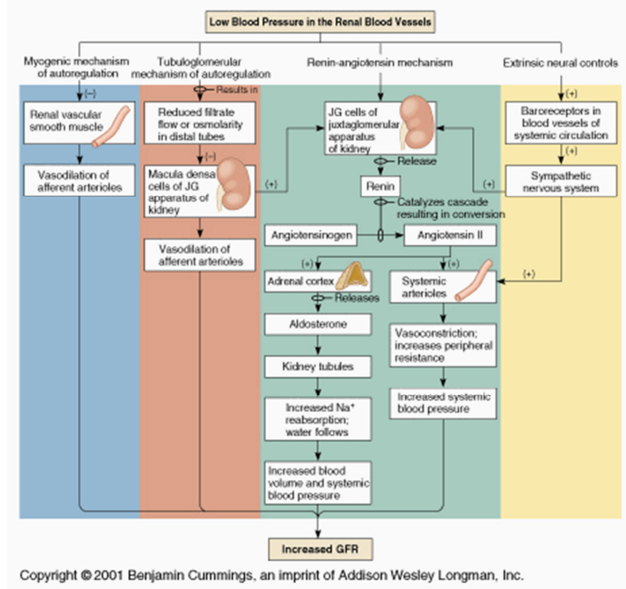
Low Blood Pressure in the Renal Blood Vessels

Myogenic mechanism of autoregulation

(−)

Renal vascular smooth muscle

Vasodilation of afferent arterioles

Tubuloglomerular mechanism of autoregulation

Results in

Reduced filtrate flow or osmolarity in distal tubes

(−)

Macula densa cells of JG apparatus of kidney

(+)

Vasodilation of afferent arterioles

Renin-angiotensin mechanism

JG cells of juxtaglomerular apparatus of kidney

Release

Renin

(+)

Catalyzes cascade resulting in conversion

Angiotensinogen

Angiotensin II

(+)

(+)

Adrenal cortex

Releases

Aldosterone

Kidney tubules

Increased Na⁺ reabsorption; water follows

Increased blood volume and systemic blood pressure

Systemic arterioles

Vasoconstriction; increases peripheral resistance

Increased systemic blood pressure

Extrinsic neural controls

(+)

Baroreceptors in blood vessels of systemic circulation

(+)

Sympathetic nervous system

(+)

Increased GFR

Copyright © 2001 Benjamin Cummings, an imprint of Addison Wesley Longman, Inc.